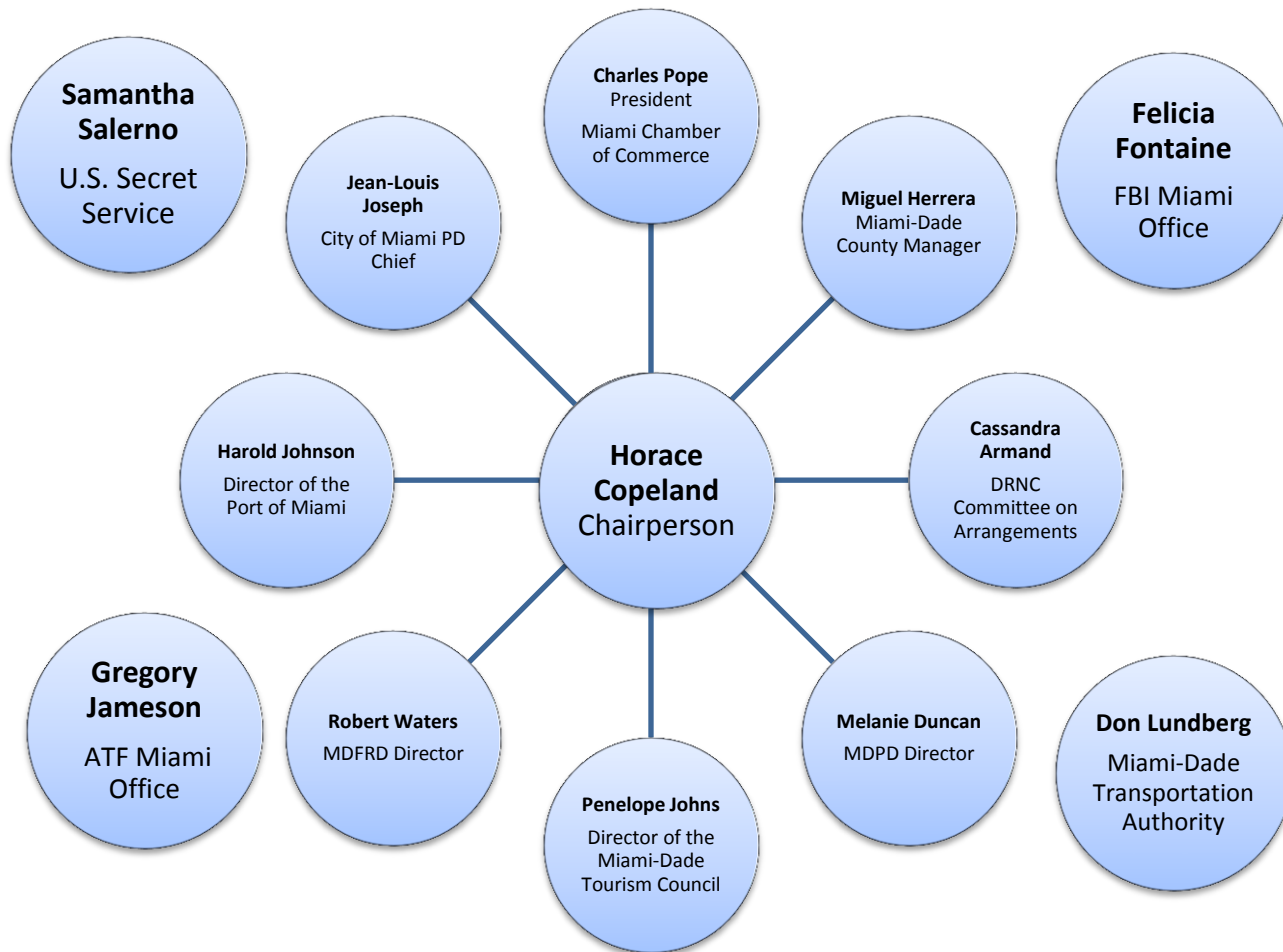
Samantha Salerno
U.S. Secret Service

Charles Pope
President
Miami Chamber of Commerce

Felicia Fontaine
FBI Miami Office

Jean-Louis Joseph
City of Miami PD Chief

Miguel Herrera
Miami-Dade County Manager

Harold Johnson
Director of the Port of Miami

Horace Copeland
Chairperson

Cassandra Armand
DRNC Committee on Arrangements

Gregory Jameson
ATF Miami Office

Robert Waters
MDFRD Director

Melanie Duncan
MDPD Director

Don Lundberg
Miami-Dade Transportation Authority

Penelope Johns
Director of the Miami-Dade Tourism Council